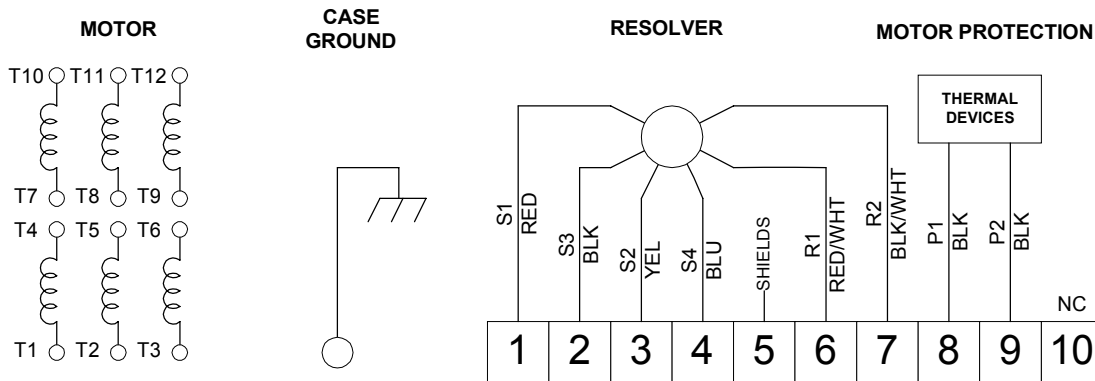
MOTOR

CASE GROUND

RESOLVER

MOTOR PROTECTION

T10 T11 T12

T7 T8 T9

T4 T5 T6

T1 T2 T3

THERMAL DEVICES

S1 RED

S3 BLK

S2 YEL

S4 BLU

SHIELDS

R1 RED/WHT

R2 BLK/WHT

P1 BLK

P2 BLK

NC

| 1 | 2 | 3 | 4 | 5 | 6 | 7 | 8 | 9 | 10 |
|---|---|---|---|---|---|---|---|---|---|